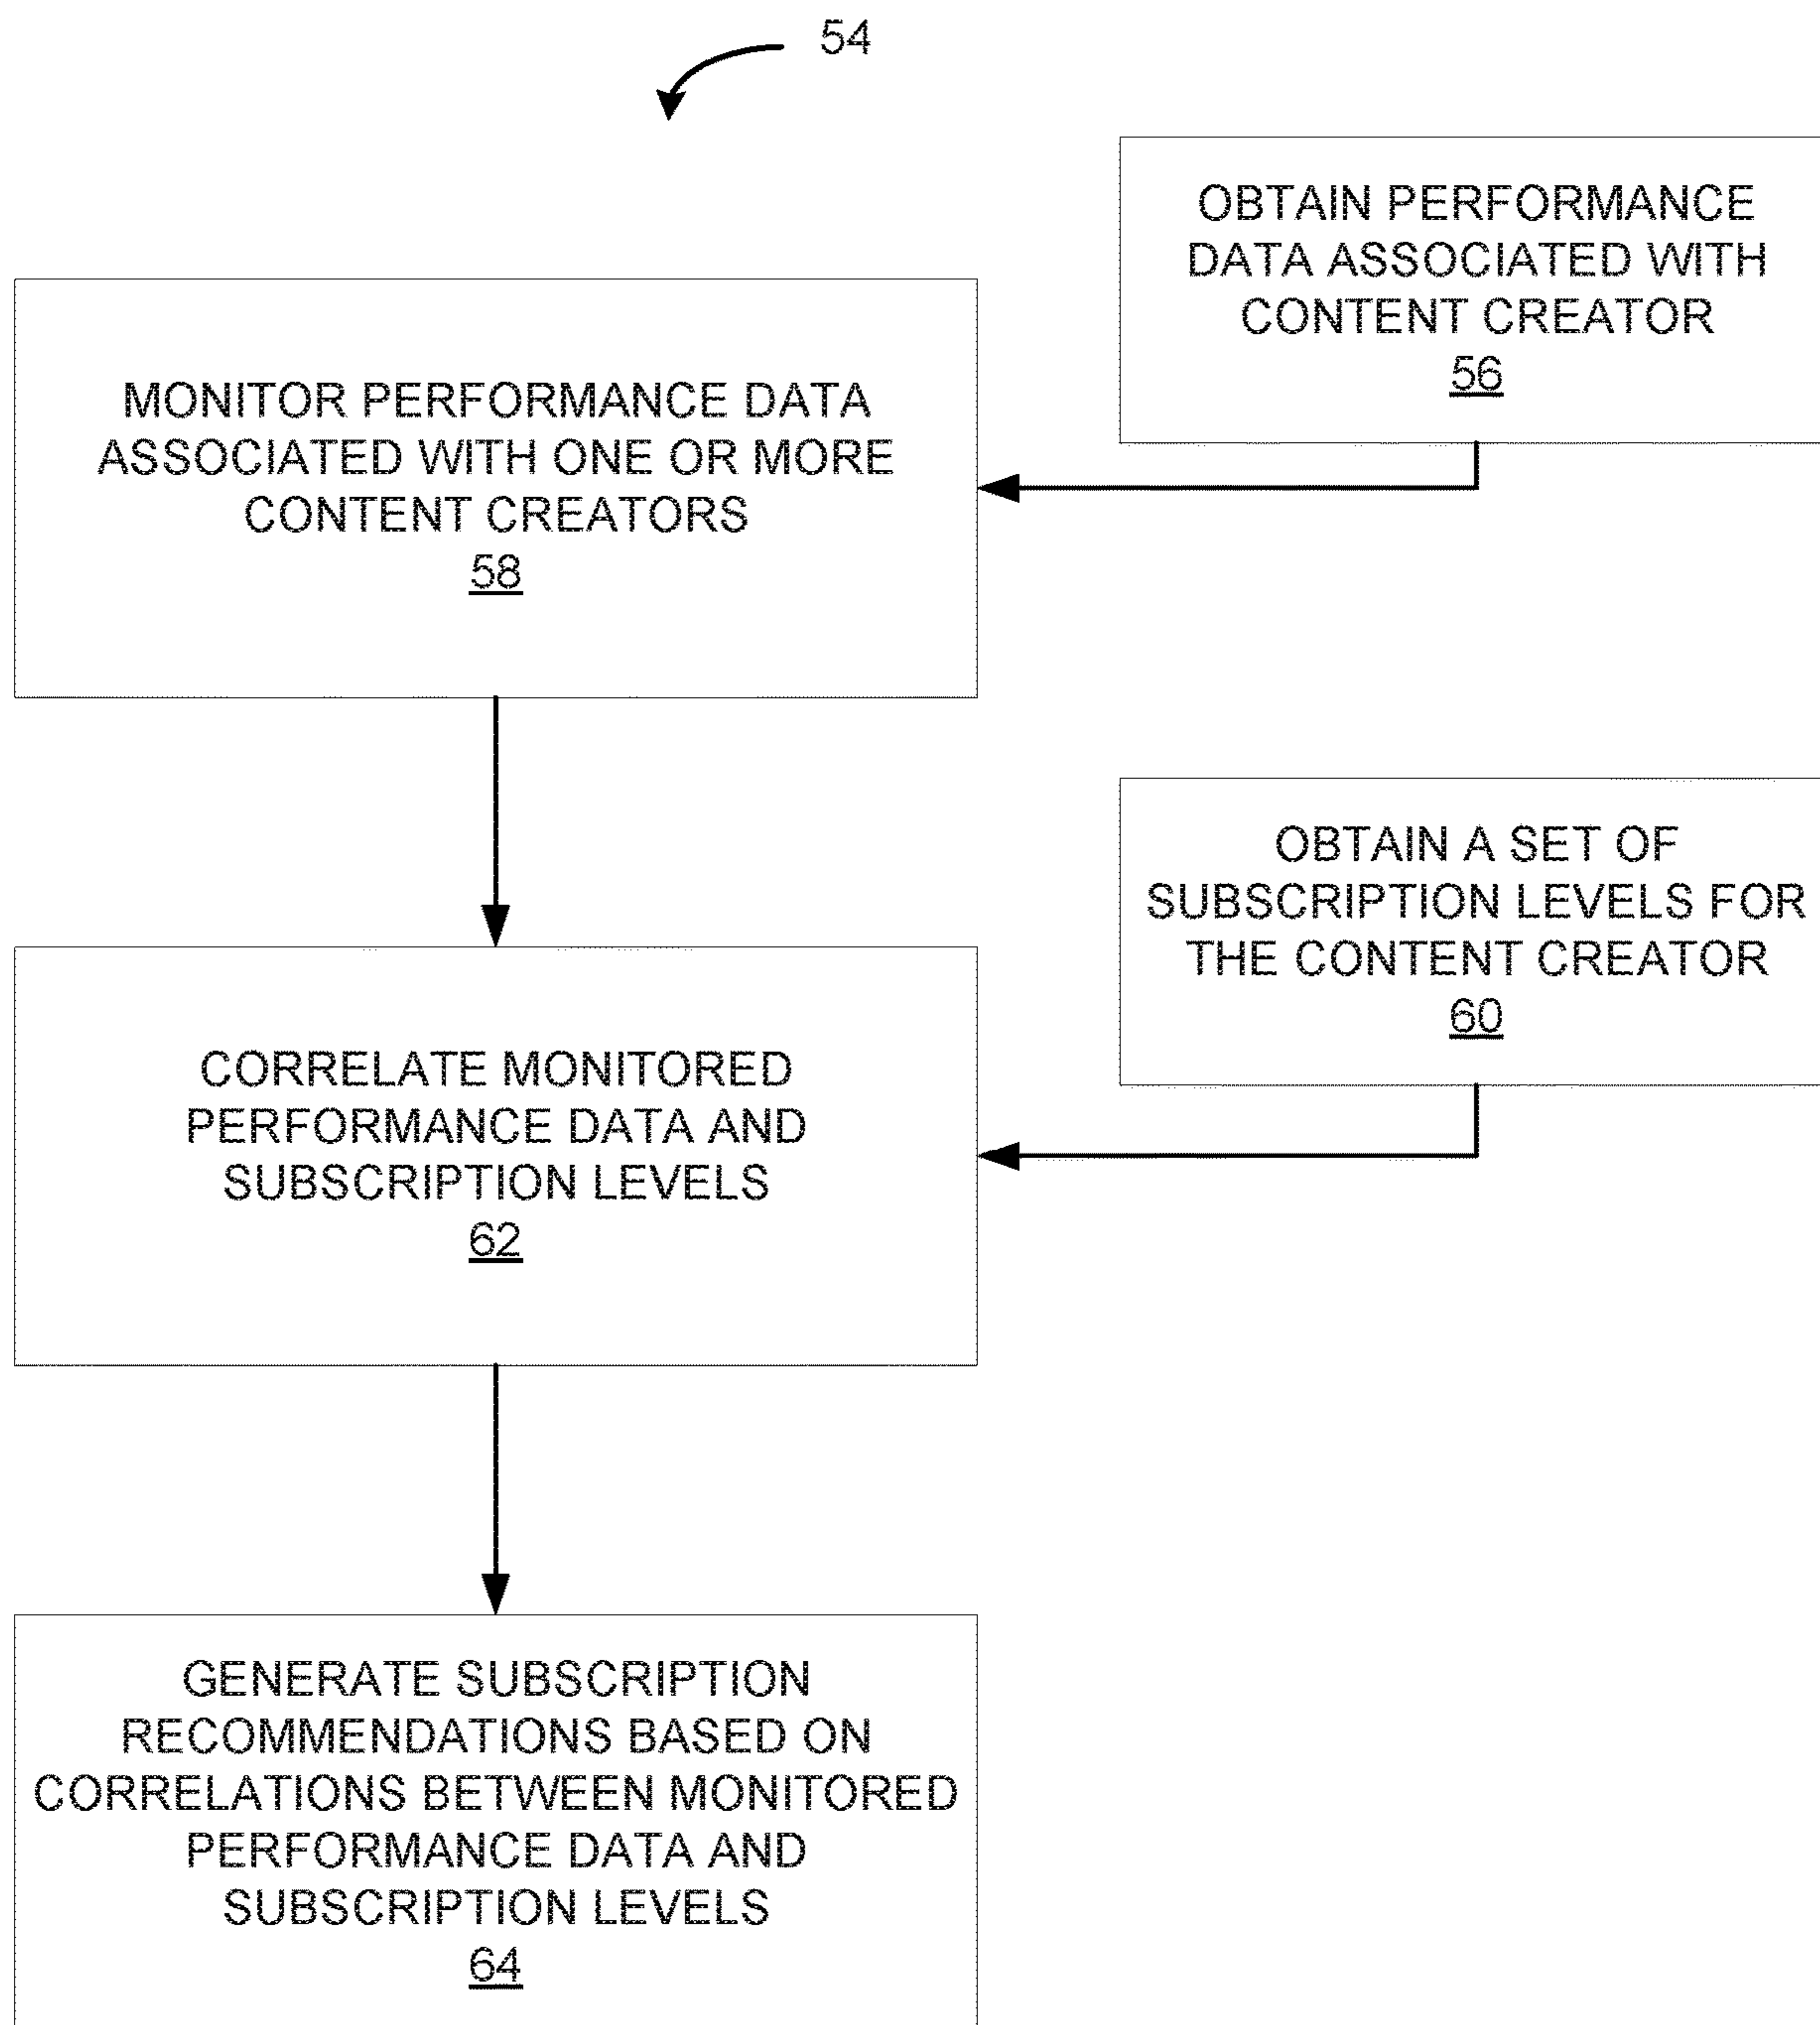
54

OBTAIN PERFORMANCE DATA ASSOCIATED WITH CONTENT CREATOR
56

MONITOR PERFORMANCE DATA ASSOCIATED WITH ONE OR MORE CONTENT CREATORS
58

OBTAIN A SET OF SUBSCRIPTION LEVELS FOR THE CONTENT CREATOR
60

CORRELATE MONITORED PERFORMANCE DATA AND SUBSCRIPTION LEVELS
62

GENERATE SUBSCRIPTION RECOMMENDATIONS BASED ON CORRELATIONS BETWEEN MONITORED PERFORMANCE DATA AND SUBSCRIPTION LEVELS
64